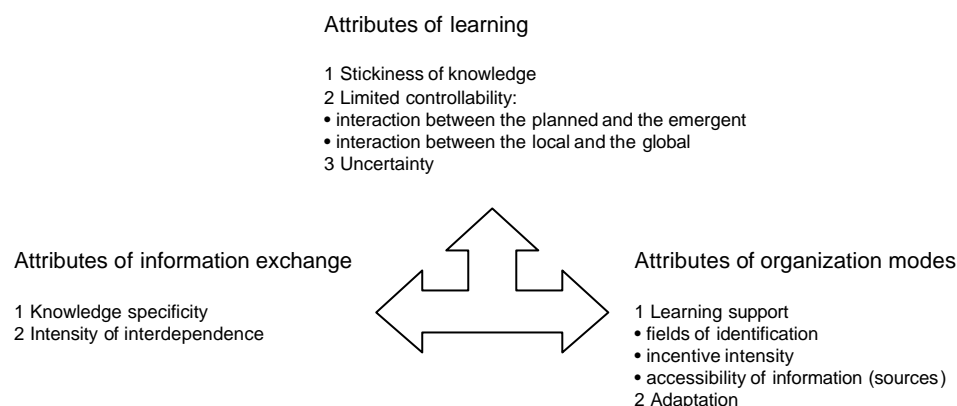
Attributes of learning

1 Stickiness of knowledge
2 Limited controllability:
• interaction between the planned and the emergent
• interaction between the local and the global
3 Uncertainty

Attributes of information exchange

1 Knowledge specificity
2 Intensity of interdependence

Attributes of organization modes

1 Learning support
• fields of identification
• incentive intensity
• accessibility of information (sources)
2 Adaptation